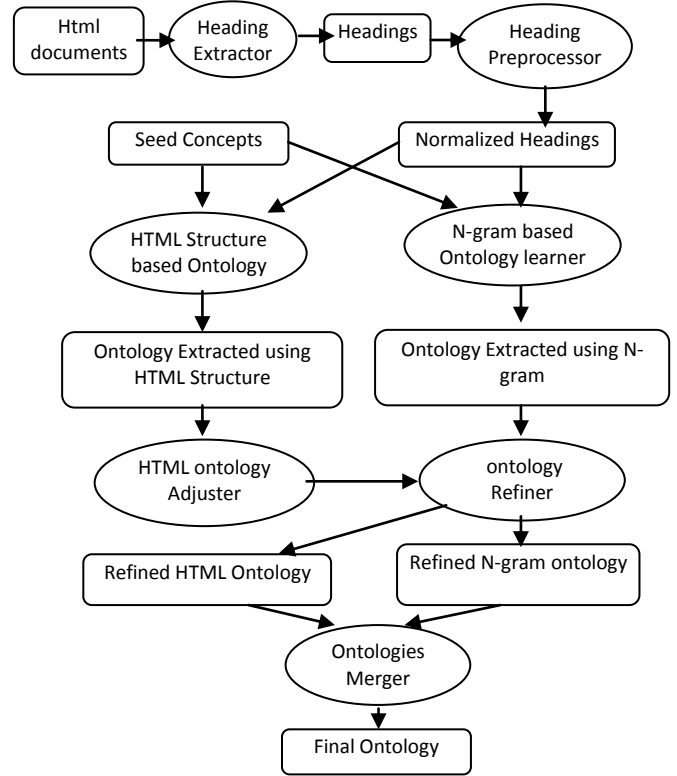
Html documents

Heading Extractor

Headings

Heading Preprocessor

Seed Concepts

Normalized Headings

HTML Structure based Ontology

N-gram based Ontology learner

Ontology Extracted using HTML Structure

Ontology Extracted using N-gram

HTML ontology Adjuster

ontology Refiner

Refined HTML Ontology

Refined N-gram ontology

Ontologies Merger

Final Ontology